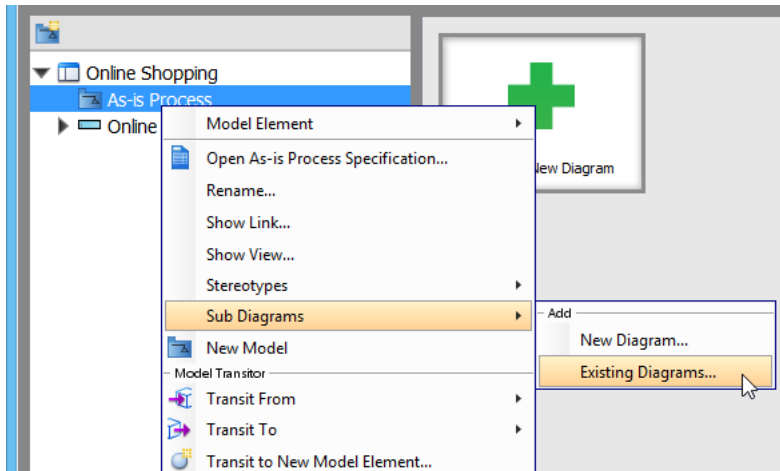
Online Shopping
As-is Process
Online

Model Element
Open As-is Process Specification...
Rename...
Show Link...
Show View...
Stereotypes
Sub Diagrams
New Model
Model Transitor
Transit From
Transit To
Transit to New Model Element...

Add
New Diagram...
Existing Diagrams...

New Diagram